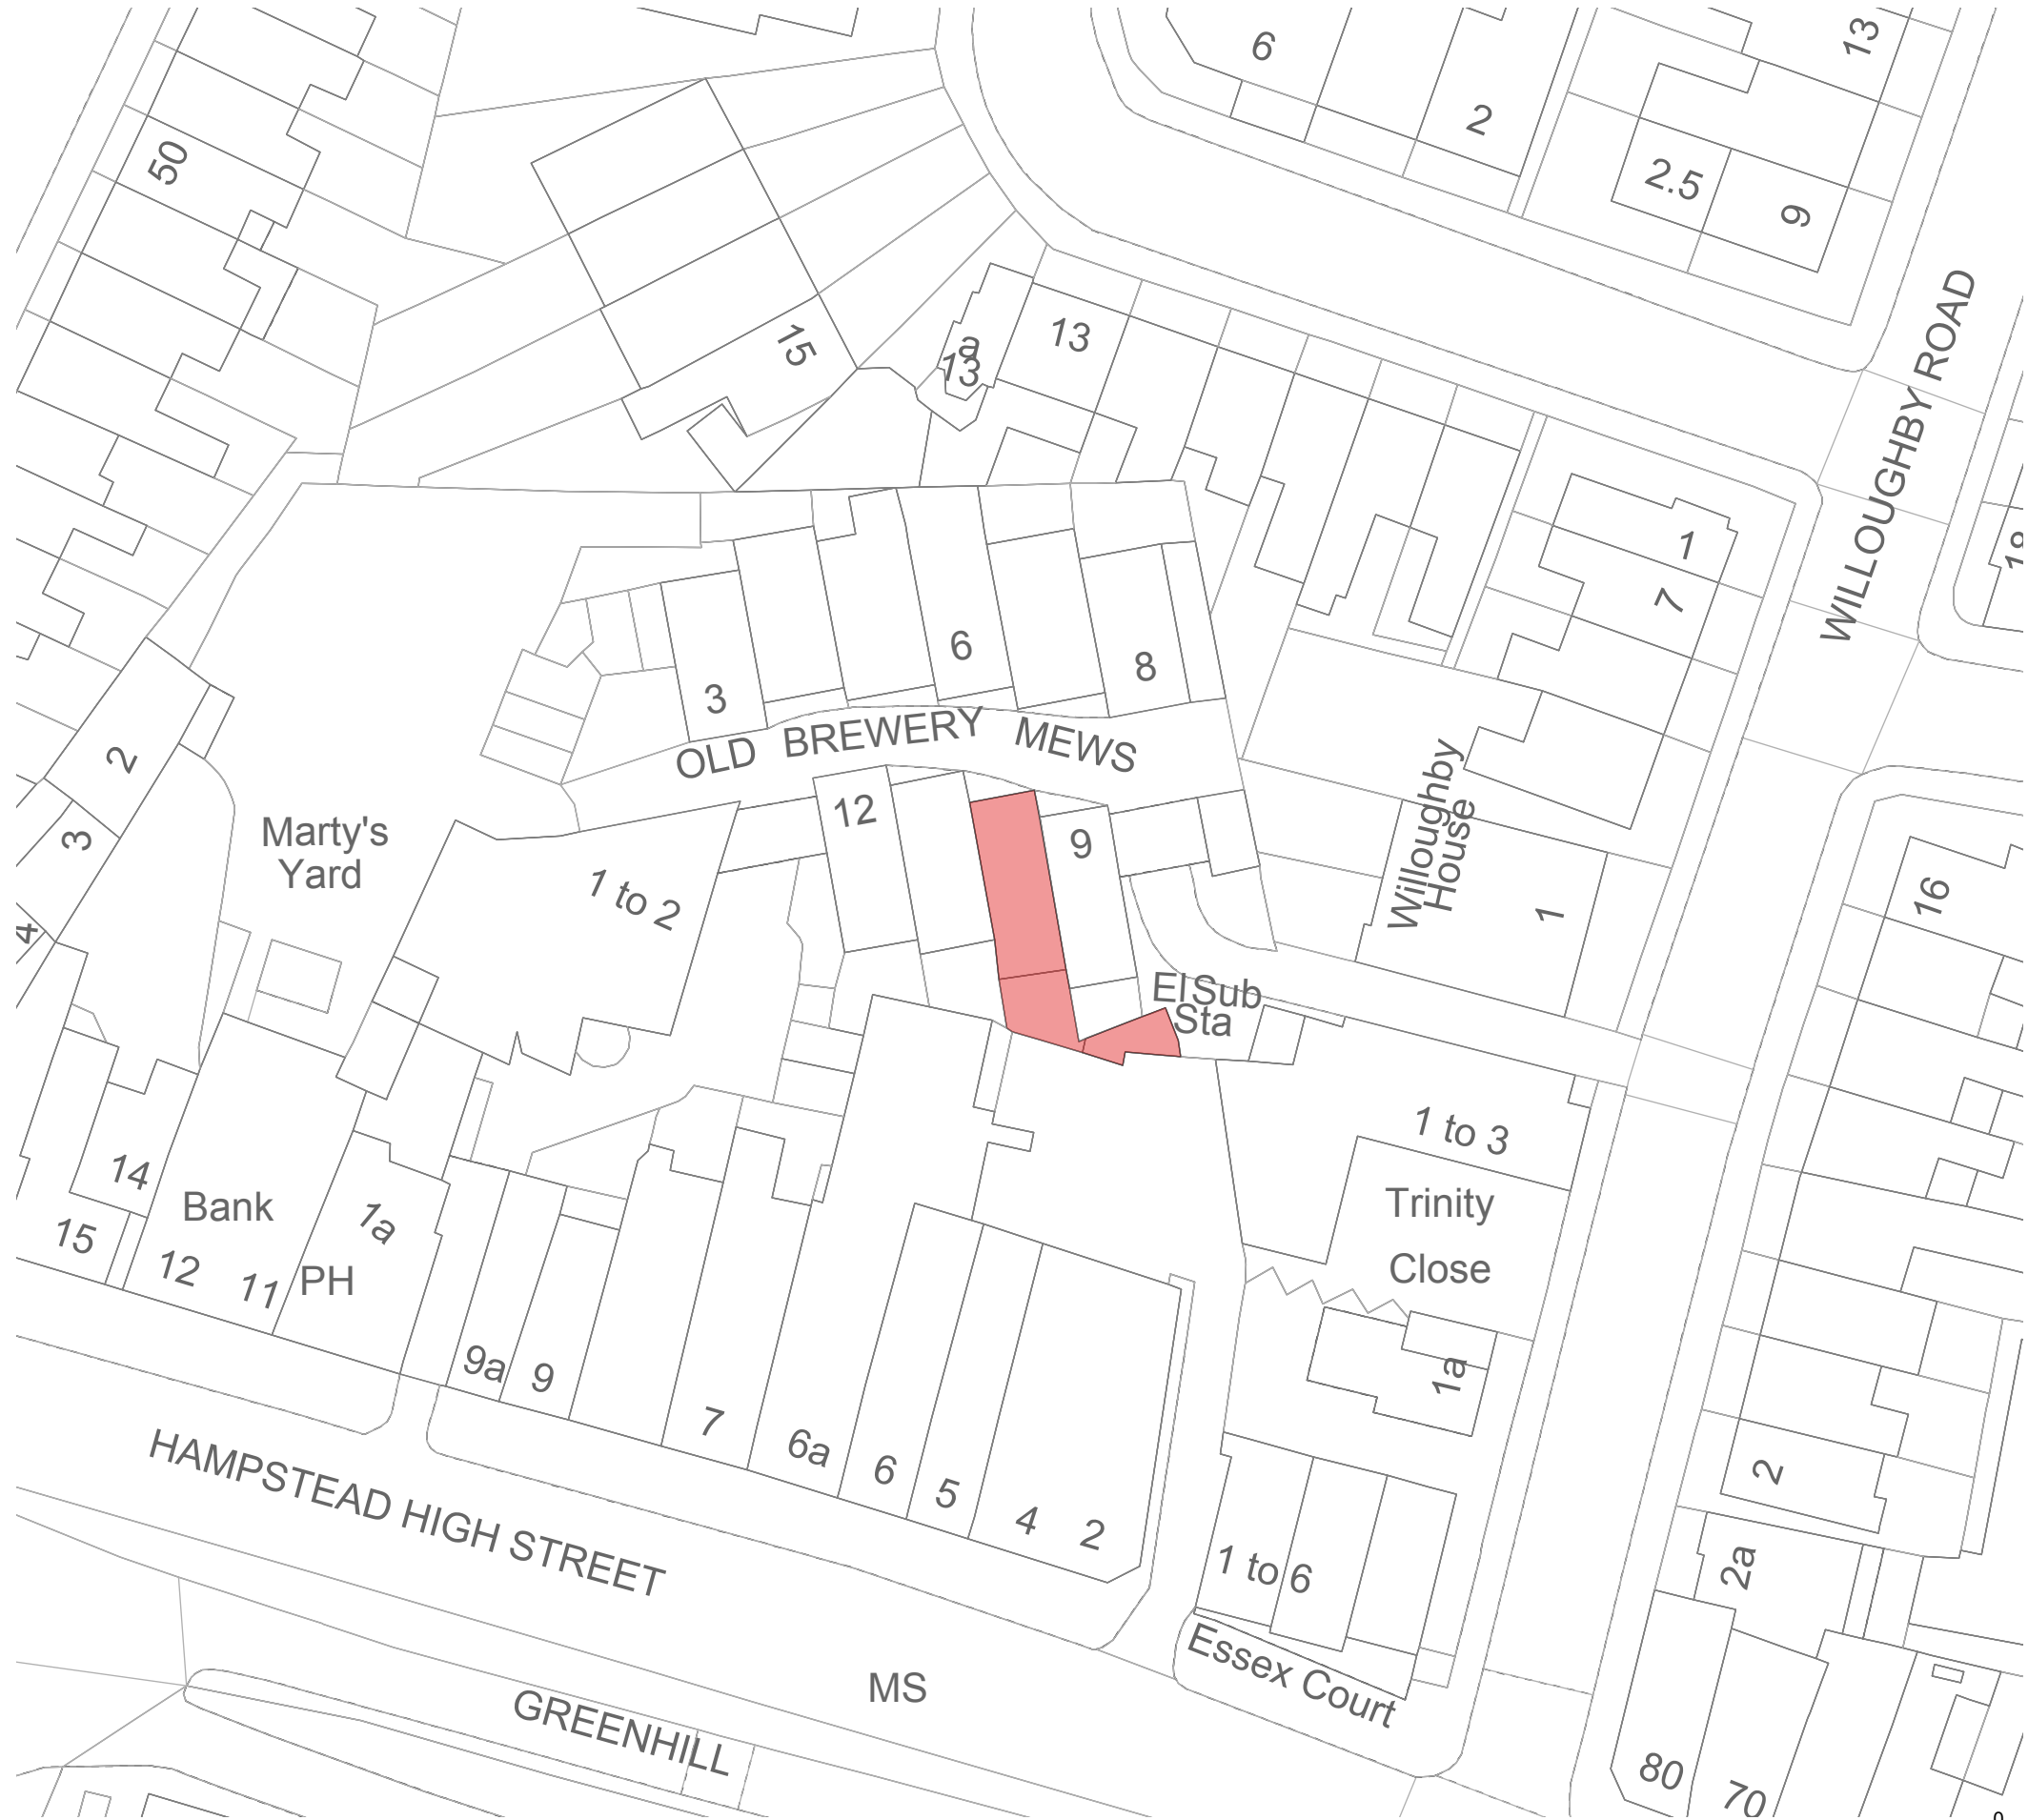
6
13
2
2.5
9
50
15
a
13
13
WILLOUGHBY ROAD
1
7
6
8
3
2
OLD BREWERY MEWS
Willoughby House
12
9
Marty's Yard
3
1 to 2
1
16
El Sub Sta
4
1 to 3
14
Bank
1a
Trinity Close
15
12
11
PH
9a
9
7
6a
6
5
4
2
1a
2
HAMPSTEAD HIGH STREET
1 to 6
2a
Essex Court
MS
GREENHILL
80
70